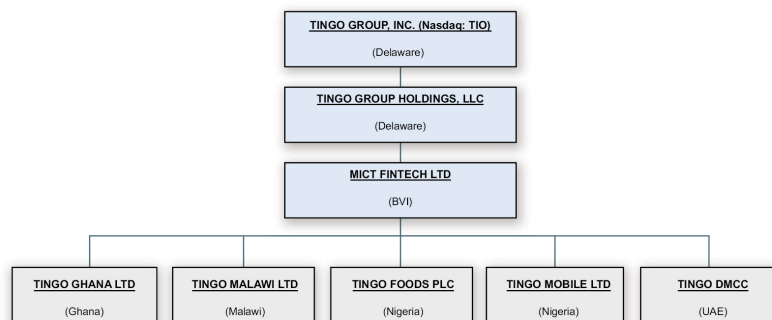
TINGO GROUP, INC. (Nasdaq: TIO)

(Delaware)

TINGO GROUP HOLDINGS, LLC

(Delaware)

MICT FINTECH LTD

(BVI)

TINGO GHANA LTD

(Ghana)

TINGO MALAWI LTD

(Malawi)

TINGO FOODS PLC

(Nigeria)

TINGO MOBILE LTD

(Nigeria)

TINGO DMCC

(UAE)